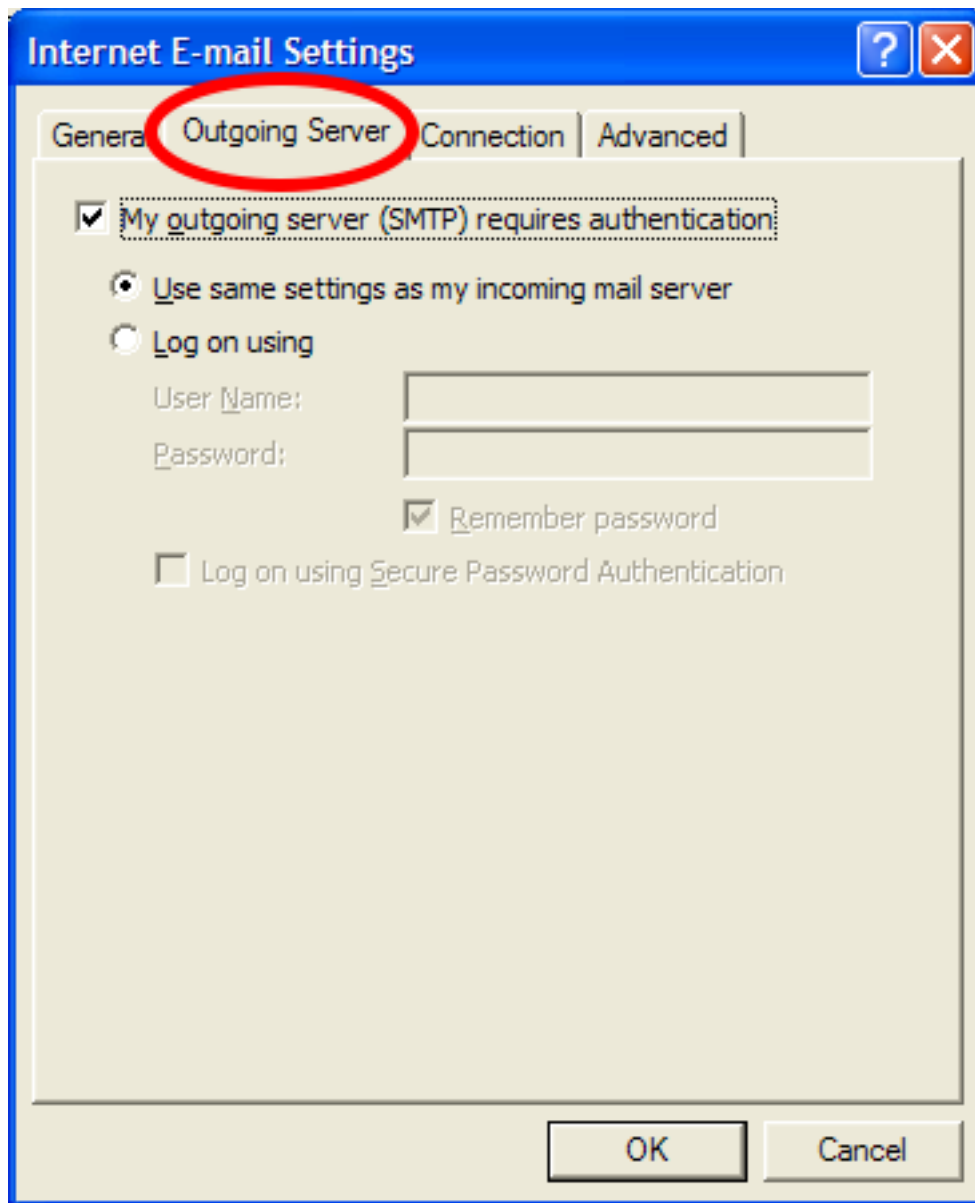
Internet E-mail Settings

?

Genera

Outgoing Server

Connection

Advanced

My outgoing server (SMTP) requires authentication

Use same settings as my incoming mail server

Log on using

User Name:

Password:

Remember password

Log on using Secure Password Authentication

OK

Cancel